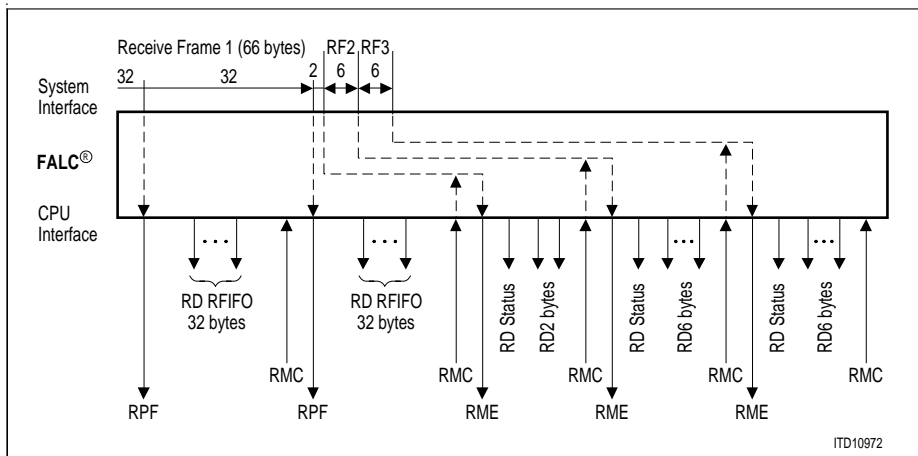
Receive Frame 1 (66 bytes) RF2 RF3

32 32 2 6 6

System Interface

FALC®

CPU Interface

...

RD RFIFO 32 bytes

RMC

...

RD RFIFO 32 bytes

RD Status

RD2 bytes

RD Status

RD6 bytes

...

RD Status

RD6 bytes

...

RPF

RPF

RMC

RME

RMC

RME

RMC

RME

RMC

ITD10972